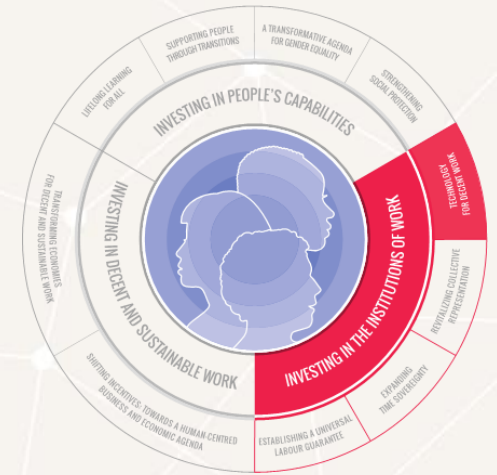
SUPPORTING PEOPLE THROUGH TRANSITIONS

A TRANSFORMATIVE AGENDA FOR GENDER EQUALITY

LIFELONG LEARNING FOR ALL

STRENGTHENING SOCIAL PROTECTION

INVESTING IN PEOPLE'S CAPABILITIES

TRANSFORMING ECONOMIES FOR DECENT AND SUSTAINABLE WORK

INVESTING IN DECENT AND SUSTAINABLE WORK

TECHNOLOGY FOR DECENT WORK

INVESTING IN THE INSTITUTIONS OF WORK

REVITALIZING COLLECTIVE REPRESENTATION

SHIFTING INCENTIVES: TOWARDS A HUMAN-CENTRED BUSINESS AND ECONOMIC AGENDA

EXPANDING TIME SOVEREIGNTY

ESTABLISHING A UNIVERSAL LABOUR GUARANTEE